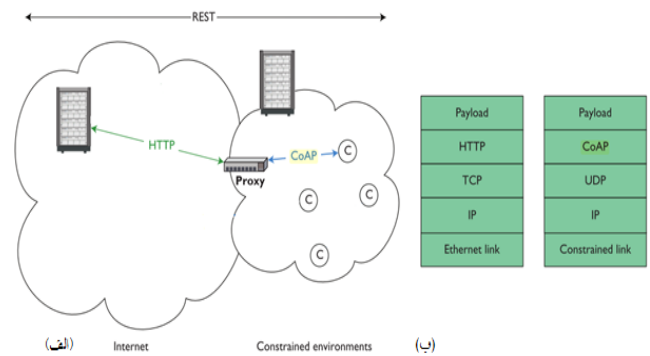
REST

HTTP

CoAP

Proxy

C

C

C

C

| Payload |
|---|
| HTTP |
| TCP |
| IP |
| Ethernet link |

| Payload |
|---|
| CoAP |
| UDP |
| IP |
| Constrained link |

(الف)

Internet

Constrained environments

(ب)